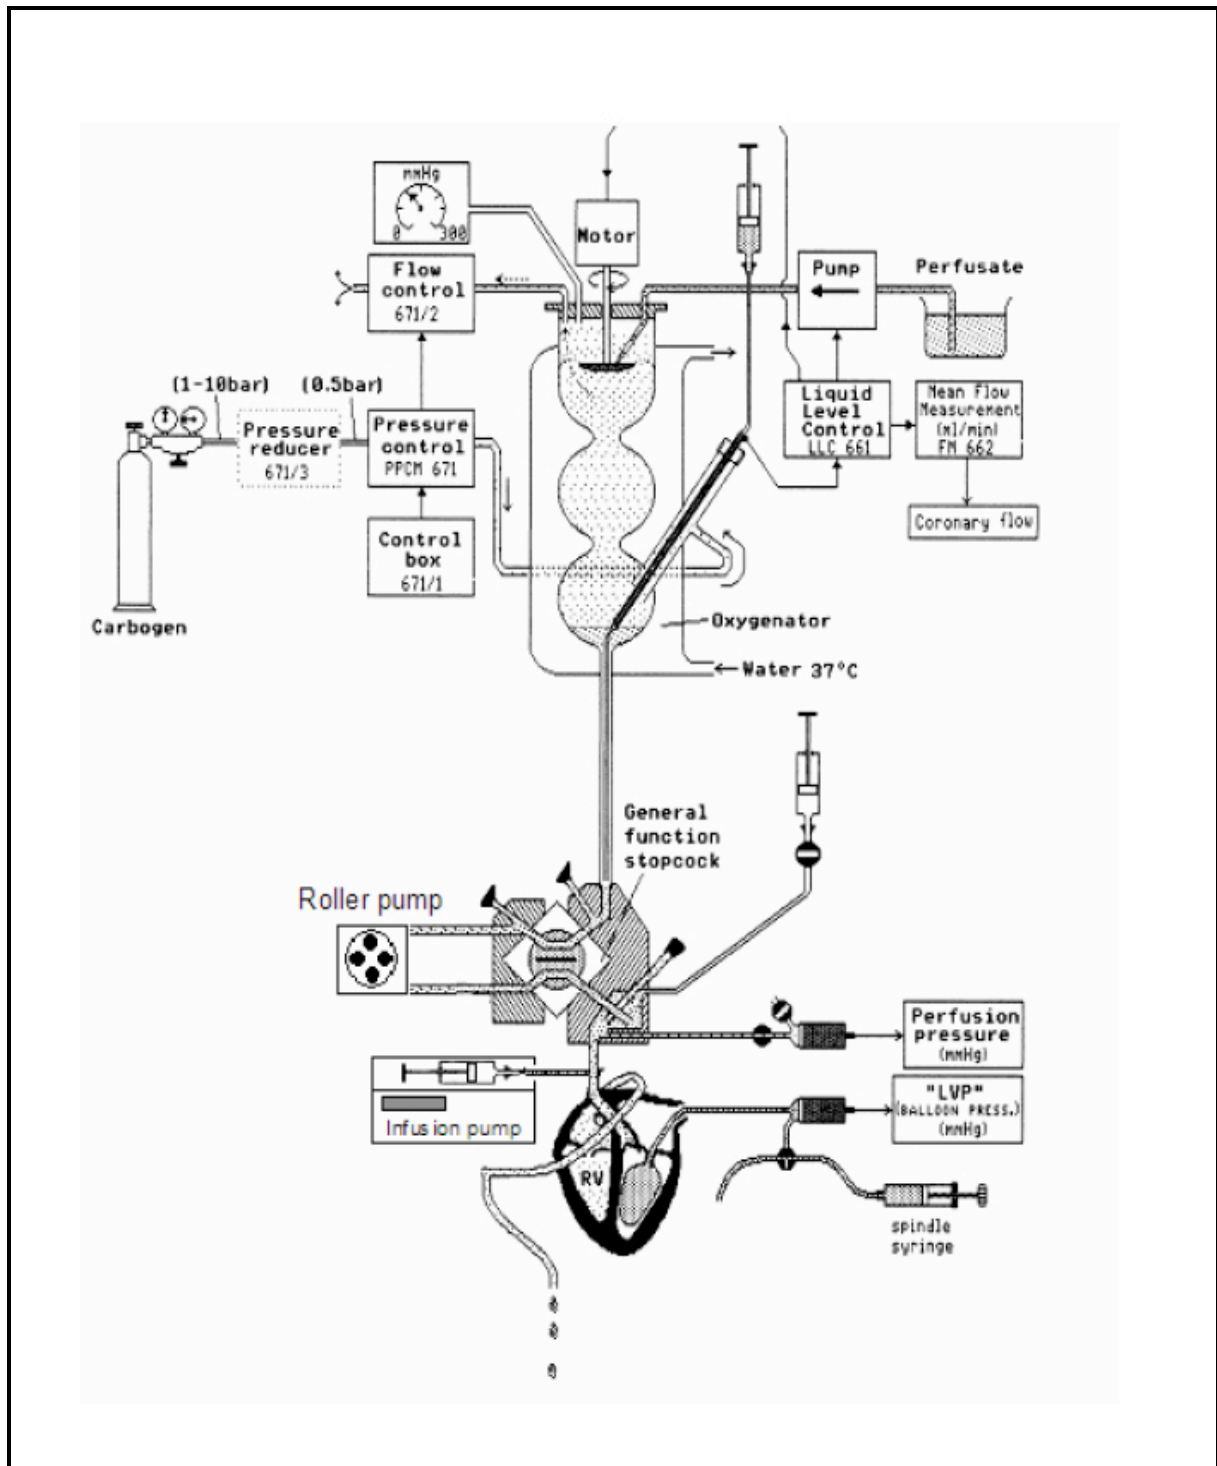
mmHg
0 300

Motor

Flow control 671/2

Pump

Perfusate

(1-10bar)

(0.5bar)

Pressure reducer 671/3

Pressure control PPCM 671

Liquid Level Control LLC 661

Mean Flow Measurement (ml/min) FM 662

Coronary flow

Control box 671/1

Carbogen

Oxygenator

Water 37°C

General function stopcock

Roller pump

Perfusion pressure (mmHg)

"LVP" (BALLOON PRESS.) (mmHg)

Infusion pump

RV

spindle syringe